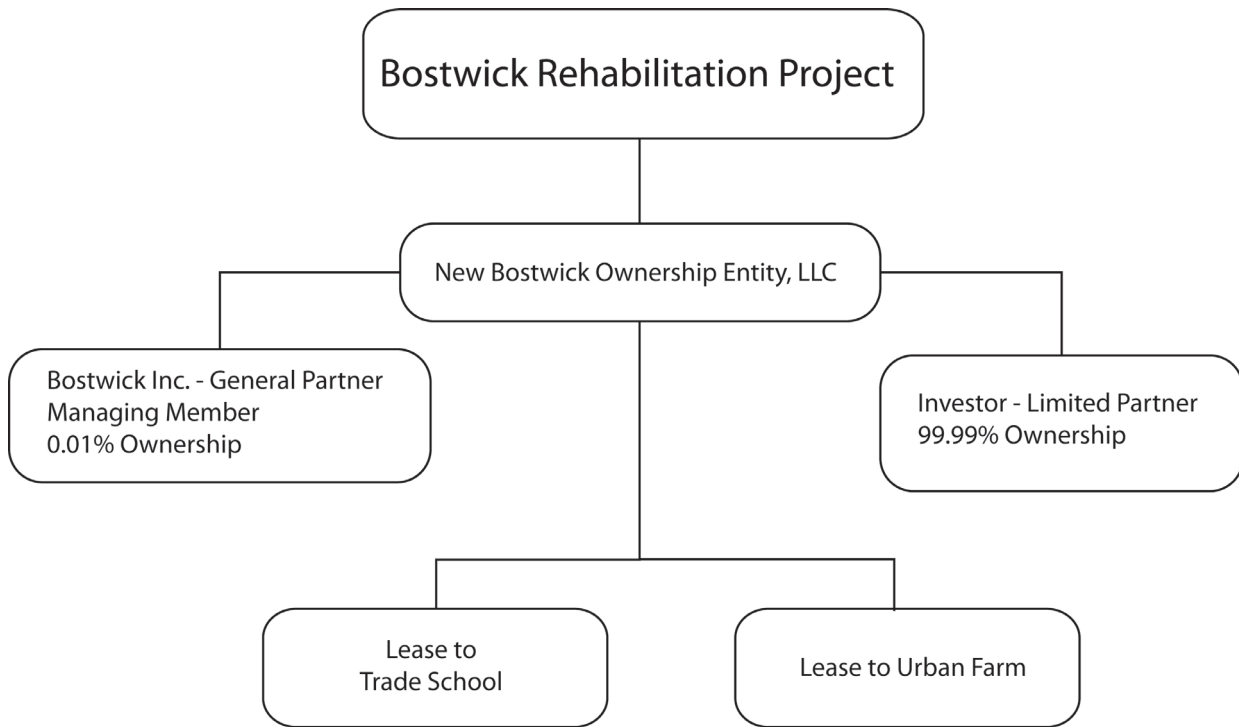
Bostwick Rehabilitation Project

New Bostwick Ownership Entity, LLC

Bostwick Inc. - General Partner
Managing Member
0.01% Ownership

Investor - Limited Partner
99.99% Ownership

Lease to
Trade School

Lease to Urban Farm